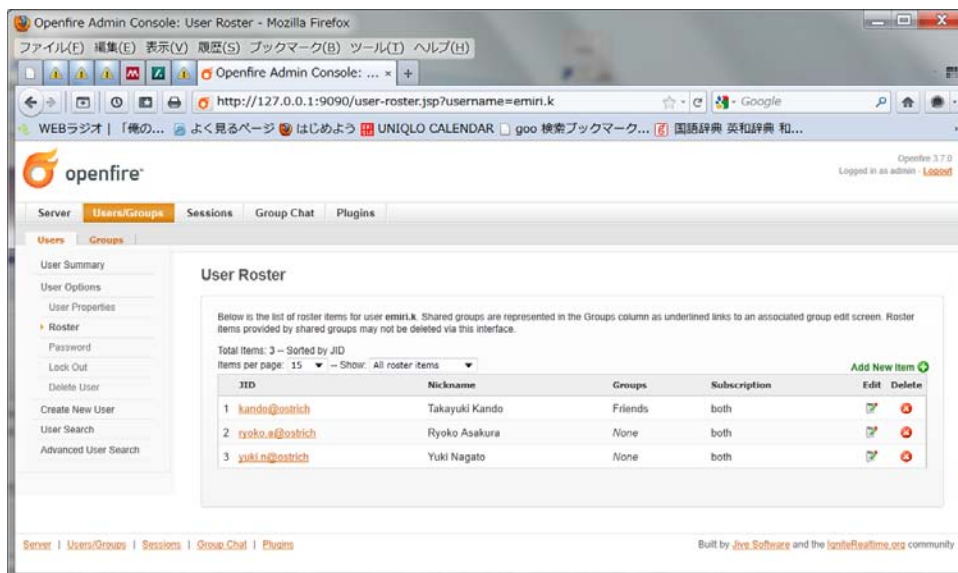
Openfire Admin Console: User Roster - Mozilla Firefox

ファイル(F) 編集(E) 表示(V) 履歴(S) ブックマーク(B) ツール(T) ヘルプ(H)

Openfire Admin Console: ... × +

http://127.0.0.1:9090/user-roster.jsp?username=emiri.k

Google

WEBラジオ | 「俺の... よく見るページ はじめよう UNIQLO CALENDAR goo 検索ブックマーク... 国語辞典 英和辞典 和...

openfire

Openfire 3.7.0
Logged in as admin - Logout

Server Users/Groups Sessions Group Chat Plugins

Users Groups

User Summary
User Options
User Properties
Roster
Password
Lock Out
Delete User
Create New User
User Search
Advanced User Search

User Roster

Below is the list of roster items for user emiri.k. Shared groups are represented in the Groups column as underlined links to an associated group edit screen. Roster items provided by shared groups may not be deleted via this interface.

Total Items: 3 -- Sorted by JID
Items per page: 15 -- Show: All roster items

Add New Item

| | JID | Nickname | Groups | Subscription | Edit | Delete |
|---|---|---|---|---|---|---|
| 1 | kando@ostrich | Takayuki Kando | Friends | both | | |
| 2 | ryoko.a@ostrich | Ryoko Asakura | None | both | | |
| 3 | yuki.n@ostrich | Yuki Nagato | None | both | | |

Server | Users/Groups | Sessions | Group Chat | Plugins

Built by Jive Software and the IgniteRealtime.org community